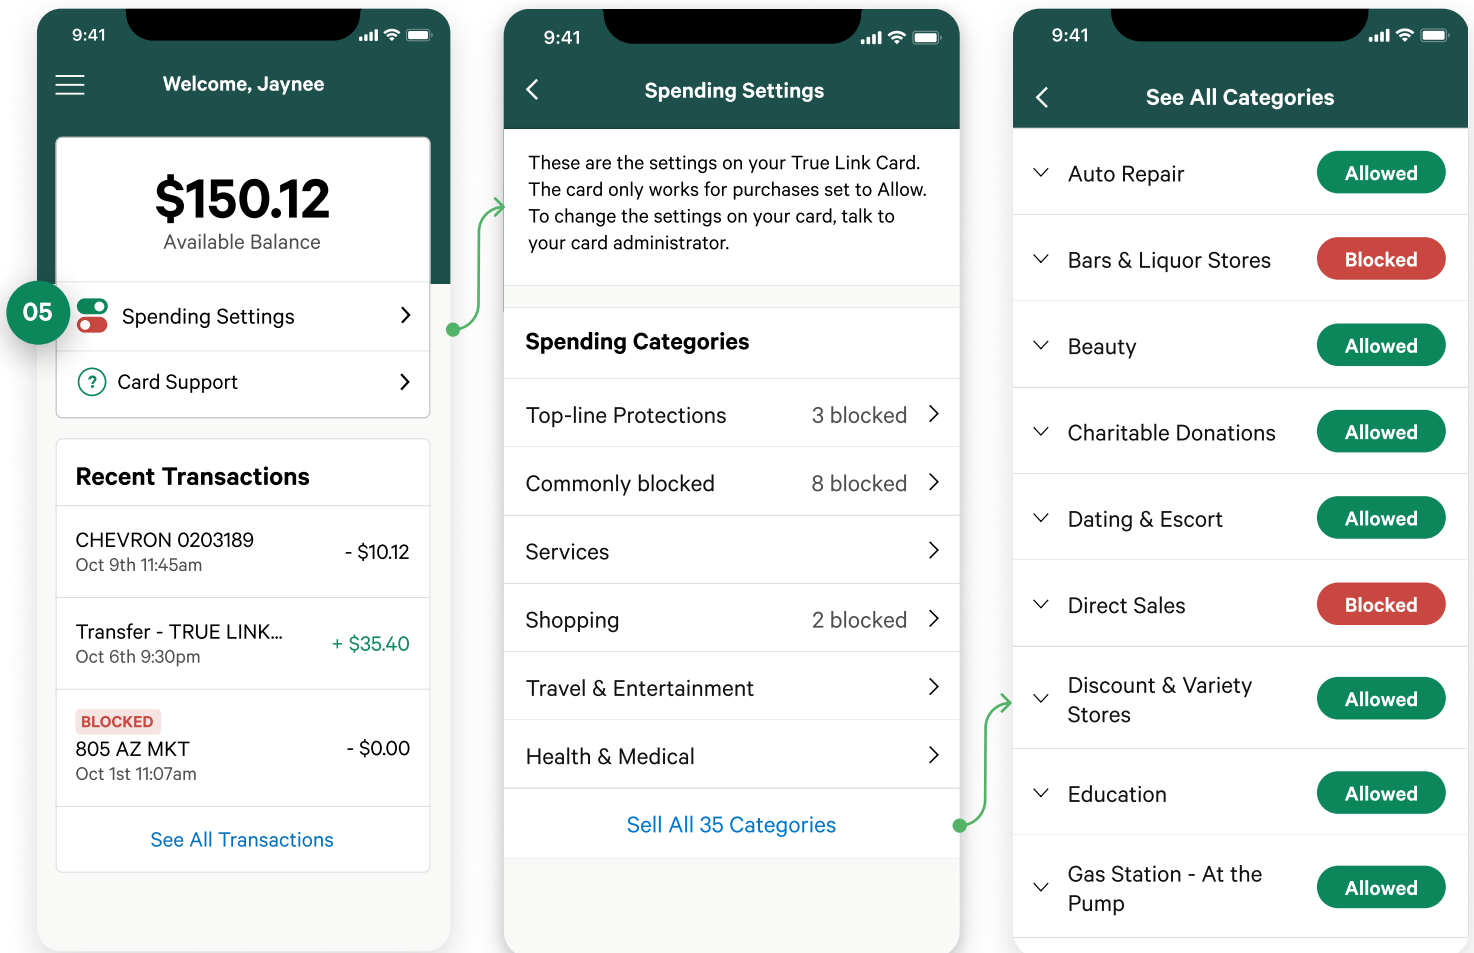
9:41

Welcome, Jaynee

$150.12
Available Balance

05

Spending Settings

Card Support

Recent Transactions

CHEVRON 0203189
Oct 9th 11:45am
- $10.12

Transfer - TRUE LINK...
Oct 6th 9:30pm
+ $35.40

BLOCKED
805 AZ MKT
Oct 1st 11:07am
- $0.00

See All Transactions

9:41

Spending Settings

These are the settings on your True Link Card. The card only works for purchases set to Allow. To change the settings on your card, talk to your card administrator.

Spending Categories

Top-line Protections 3 blocked

Commonly blocked 8 blocked

Services

Shopping 2 blocked

Travel & Entertainment

Health & Medical

Sell All 35 Categories

9:41

See All Categories

Auto Repair Allowed

Bars & Liquor Stores Blocked

Beauty Allowed

Charitable Donations Allowed

Dating & Escort Allowed

Direct Sales Blocked

Discount & Variety Stores Allowed

Education Allowed

Gas Station - At the Pump Allowed